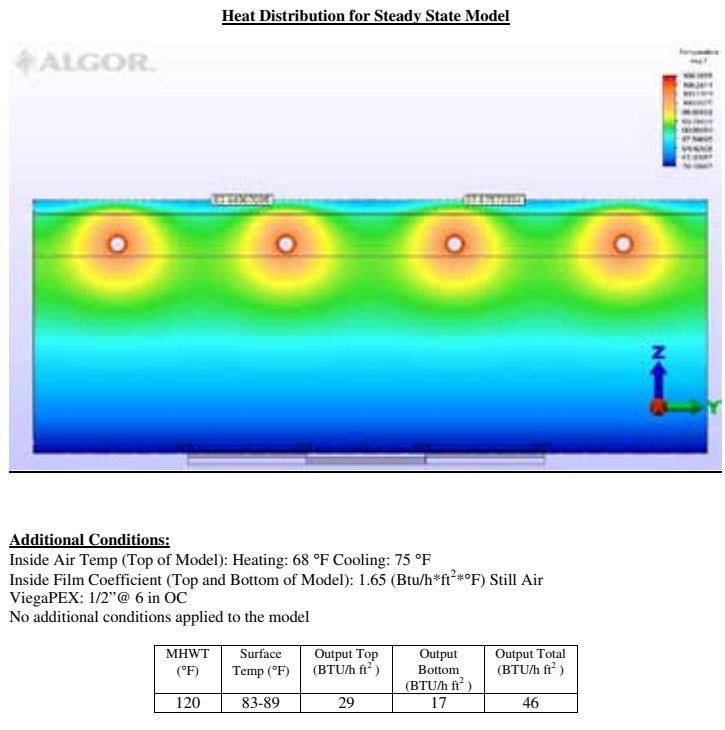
Heat Distribution for Steady State Model

ALGOR

Temperature
deg F

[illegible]

Z
Y

Additional Conditions:
Inside Air Temp (Top of Model): Heating: 68 °F Cooling: 75 °F
Inside Film Coefficient (Top and Bottom of Model): 1.65 (Btu/h*ft$^2$*°F) Still Air
ViegaPEX: 1/2"@ 6 in OC
No additional conditions applied to the model

| MHWT (°F) | Surface Temp (°F) | Output Top (BTU/h ft$^2$) | Output Bottom (BTU/h ft$^2$) | Output Total (BTU/h ft$^2$) |
|---|---|---|---|---|
| 120 | 83-89 | 29 | 17 | 46 |